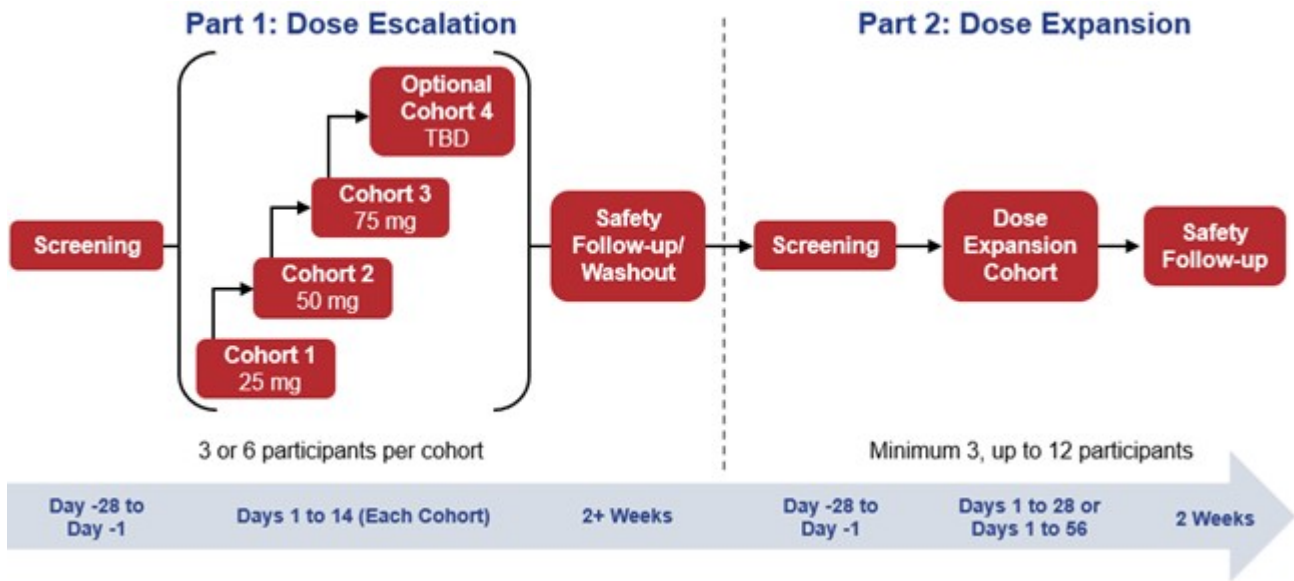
Part 1: Dose Escalation

Part 2: Dose Expansion

Screening

Optional Cohort 4 TBD

Cohort 3 75 mg

Cohort 2 50 mg

Cohort 1 25 mg

Safety Follow-up/ Washout

Screening

Dose Expansion Cohort

Safety Follow-up

3 or 6 participants per cohort

Minimum 3, up to 12 participants

Day -28 to Day -1

Days 1 to 14 (Each Cohort)

2+ Weeks

Day -28 to Day -1

Days 1 to 28 or Days 1 to 56

2 Weeks